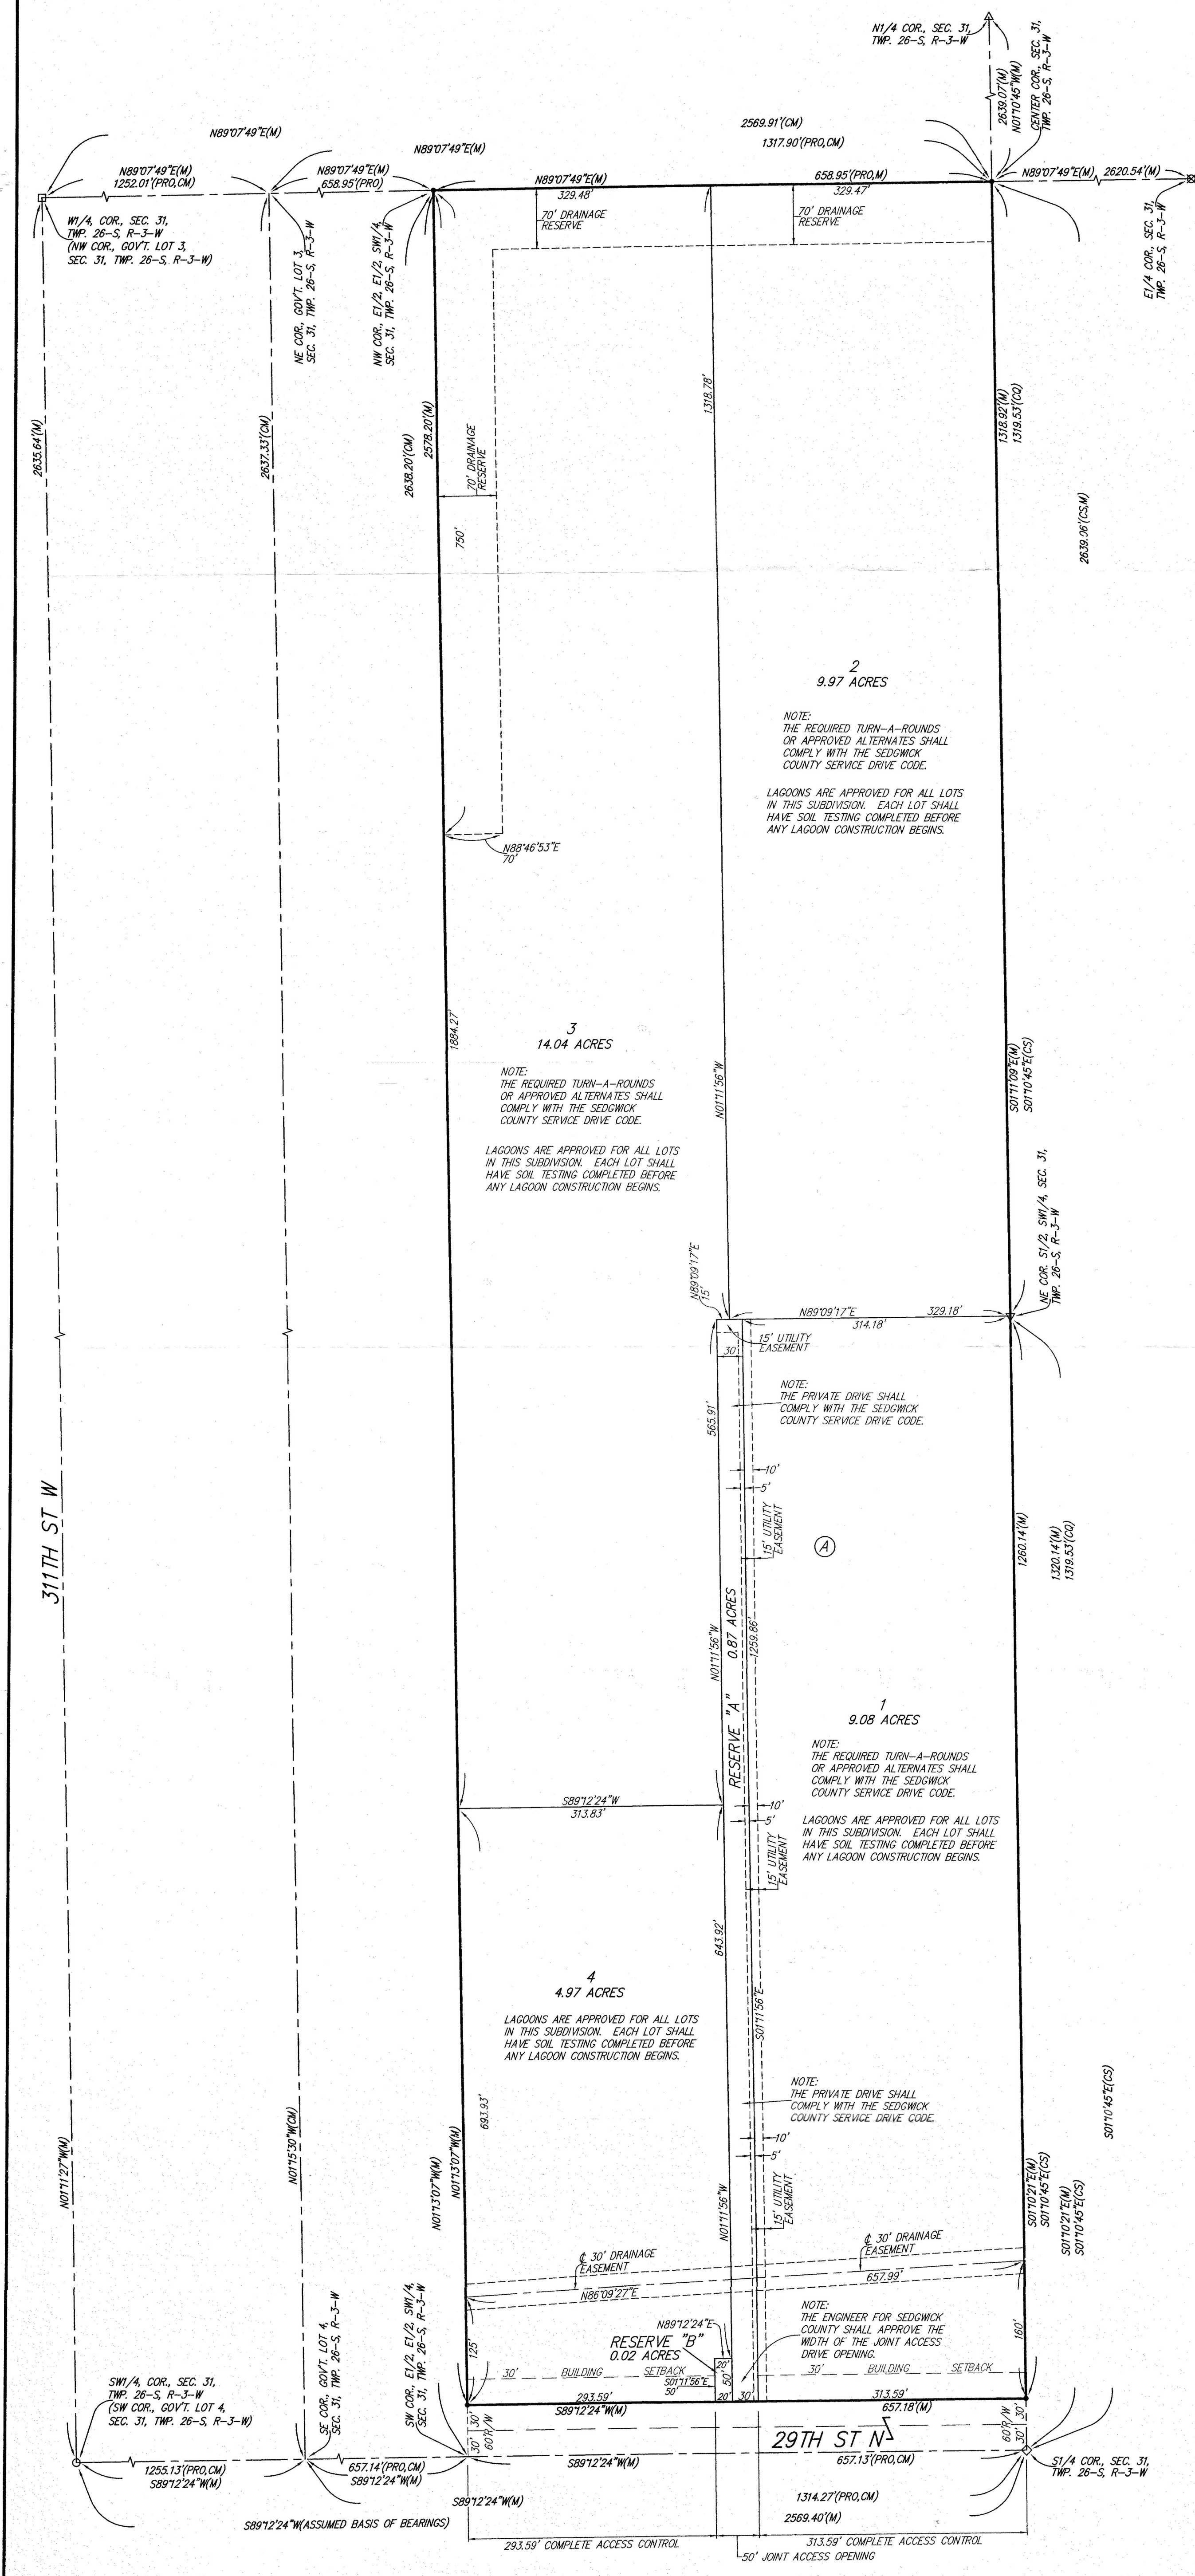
N1/4 COR., SEC. 31, TWP. 26-S, R-3-W

2639.07'(M)
N01°10'45"W(M)

CENTER COR., SEC. 31, TWP. 26-S, R-3-W

N89°07'49"E(M)

2569.91'(CM)
1317.90'(PRO,CM)

N89°07'49"E(M)

N89°07'49"E(M)
1252.01'(PRO,CM)

N89°07'49"E(M)
658.95'(PRO)

N89°07'49"E(M)
329.48'

658.95'(PRO,M)
329.47'

N89°07'49"E(M) 2620.54'(M)

W1/4, COR., SEC. 31, TWP. 26-S, R-3-W (NW COR., GOV'T. LOT 3, SEC. 31, TWP. 26-S, R-3-W)

NW COR., E1/2, E1/2, SW1/4, SEC. 31, TWP. 26-S, R-3-W

70' DRAINAGE RESERVE

70' DRAINAGE RESERVE

E1/4 COR., SEC. 31, TWP. 26-S, R-3-W

NE COR., GOV'T. LOT 3, SEC. 31, TWP. 26-S, R-3-W

2635.64'(M)

2637.33'(CM)

2638.20'(CM)
2578.20'(M)

70' DRAINAGE RESERVE

750'

1318.78'

1318.92'(M)
1319.53'(CO)

2639.96'(CS,M)

2
9.97 ACRES

NOTE:
THE REQUIRED TURN-A-ROUNDS OR APPROVED ALTERNATES SHALL COMPLY WITH THE SEDGWICK COUNTY SERVICE DRIVE CODE.

LAGOONS ARE APPROVED FOR ALL LOTS IN THIS SUBDIVISION. EACH LOT SHALL HAVE SOIL TESTING COMPLETED BEFORE ANY LAGOON CONSTRUCTION BEGINS.

N88°46'53"E
70'

1884.27'

3
14.04 ACRES

NOTE:
THE REQUIRED TURN-A-ROUNDS OR APPROVED ALTERNATES SHALL COMPLY WITH THE SEDGWICK COUNTY SERVICE DRIVE CODE.

LAGOONS ARE APPROVED FOR ALL LOTS IN THIS SUBDIVISION. EACH LOT SHALL HAVE SOIL TESTING COMPLETED BEFORE ANY LAGOON CONSTRUCTION BEGINS.

N01°11'56"W

S01°11'09"E(M)
S01°10'45"E(CS)

NE COR. S1/2, SW1/4, SEC. 31, TWP. 26-S, R-3-W

N89°09'17"E
15'

N89°09'17"E
314.18'
329.18'

15' UTILITY EASEMENT

30'

NOTE:
THE PRIVATE DRIVE SHALL COMPLY WITH THE SEDGWICK COUNTY SERVICE DRIVE CODE.

565.91'

10'
5'

15' UTILITY EASEMENT

A

1260.14'(M)

1320.14'(M)
1319.53'(CO)

311TH ST W

N01°11'56"W
RESERVE "A"
0.87 ACRES
1259.86'

1
9.08 ACRES

NOTE:
THE REQUIRED TURN-A-ROUNDS OR APPROVED ALTERNATES SHALL COMPLY WITH THE SEDGWICK COUNTY SERVICE DRIVE CODE.

LAGOONS ARE APPROVED FOR ALL LOTS IN THIS SUBDIVISION. EACH LOT SHALL HAVE SOIL TESTING COMPLETED BEFORE ANY LAGOON CONSTRUCTION BEGINS.

S89°12'24"W
313.83'

10'
5'

15' UTILITY EASEMENT

643.92'

4
4.97 ACRES

LAGOONS ARE APPROVED FOR ALL LOTS IN THIS SUBDIVISION. EACH LOT SHALL HAVE SOIL TESTING COMPLETED BEFORE ANY LAGOON CONSTRUCTION BEGINS.

S01°11'56"E

NOTE:
THE PRIVATE DRIVE SHALL COMPLY WITH THE SEDGWICK COUNTY SERVICE DRIVE CODE.

S01°10'45"E(CS)

693.93'

N01°11'27"W(M)

N01°15'30"W(CM)

N01°13'07"W(M)
N01°13'07"W(M)

10'
5'

15' UTILITY EASEMENT

N01°11'56"W

S01°10'21"E(M)
S01°10'45"E(CS)

S01°10'21"E(M)
S01°10'45"E(CS)

℄ 30' DRAINAGE EASEMENT

℄ 30' DRAINAGE EASEMENT

657.99'

N86°09'27"E

N89°12'24"E

RESERVE "B"
0.02 ACRES

NOTE:
THE ENGINEER FOR SEDGWICK COUNTY SHALL APPROVE THE WIDTH OF THE JOINT ACCESS DRIVE OPENING.

160'

125'

30' BUILDING SETBACK

S01°11'56"E
50'

20'
50'
20'
30'

30' BUILDING SETBACK

293.59'
S89°12'24"W(M)

313.59'
657.18'(M)

SE COR., GOV'T. LOT 4, SEC. 31, TWP. 26-S, R-3-W

SW COR., E1/2, E1/2, SW1/4, SEC. 31, TWP. 26-S, R-3-W

SW1/4, COR., SEC. 31, TWP. 26-S, R-3-W (SW COR., GOV'T. LOT 4, SEC. 31, TWP. 26-S, R-3-W)

30'
30'
60'R/W

29TH ST N

60'R/W
30'
30'

1255.13'(PRO,CM)
S89°12'24"W(M)

657.14'(PRO,CM)
S89°12'24"W(M)

S89°12'24"W(M)

657.13'(PRO,CM)

S1/4 COR., SEC. 31, TWP. 26-S, R-3-W

S89°12'24"W(M)

1314.27'(PRO,CM)

2569.40'(M)

S89°12'24"W(ASSUMED BASIS OF BEARINGS)

293.59' COMPLETE ACCESS CONTROL

313.59' COMPLETE ACCESS CONTROL

50' JOINT ACCESS OPENING